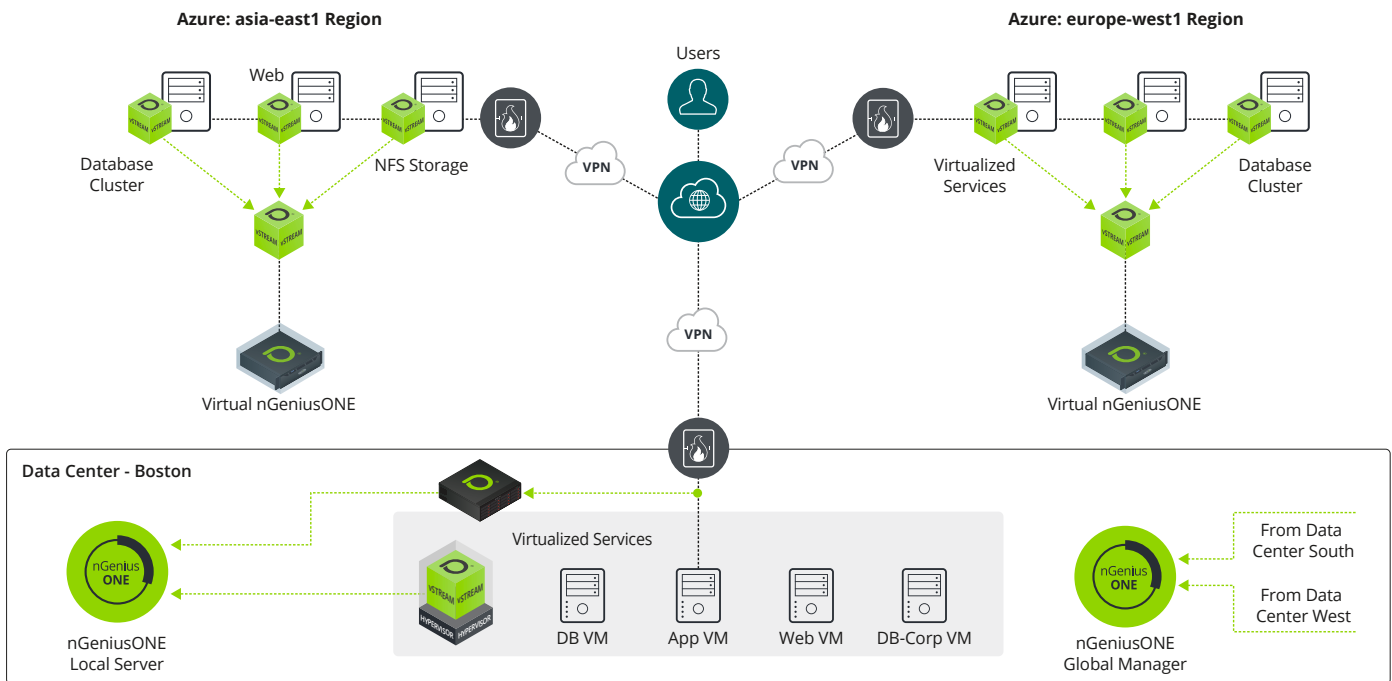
Azure: asia-east1 Region

Web

vSTREAM vSTREAM

Database Cluster

NFS Storage

Virtual nGeniusONE

Users

VPN

VPN

VPN

Azure: europe-west1 Region

Virtualized Services

Database Cluster

Virtual nGeniusONE

Data Center - Boston

nGenius ONE

nGeniusONE Local Server

Virtualized Services

HYPERVISOR HYPERVISOR

DB VM

App VM

Web VM

DB-Corp VM

From Data Center South

From Data Center West

nGenius ONE

nGeniusONE Global Manager